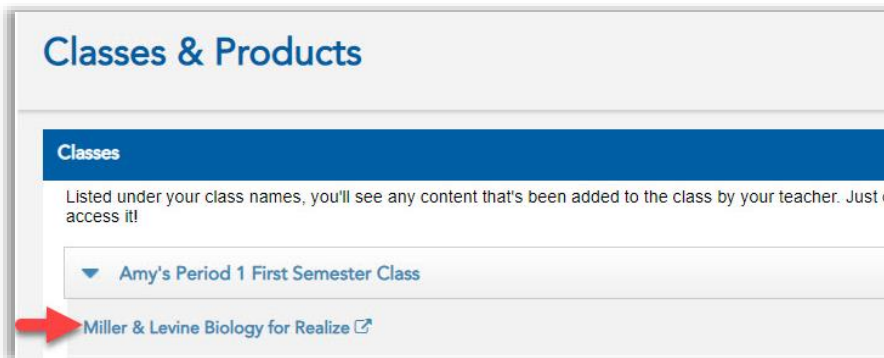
Classes & Products

Classes

Listed under your class names, you'll see any content that's been added to the class by your teacher. Just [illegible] access it!

Amy's Period 1 First Semester Class

Miller & Levine Biology for Realize